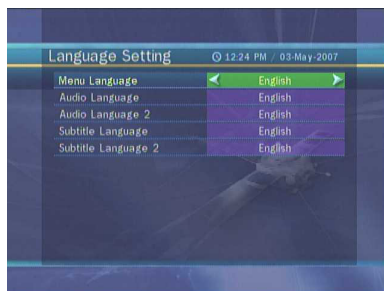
Language Setting
12:24 PM / 03-May-2007

| | |
|---|---|
| Menu Language | English |
| Audio Language | English |
| Audio Language 2 | English |
| Subtitle Language | English |
| Subtitle Language 2 | English |